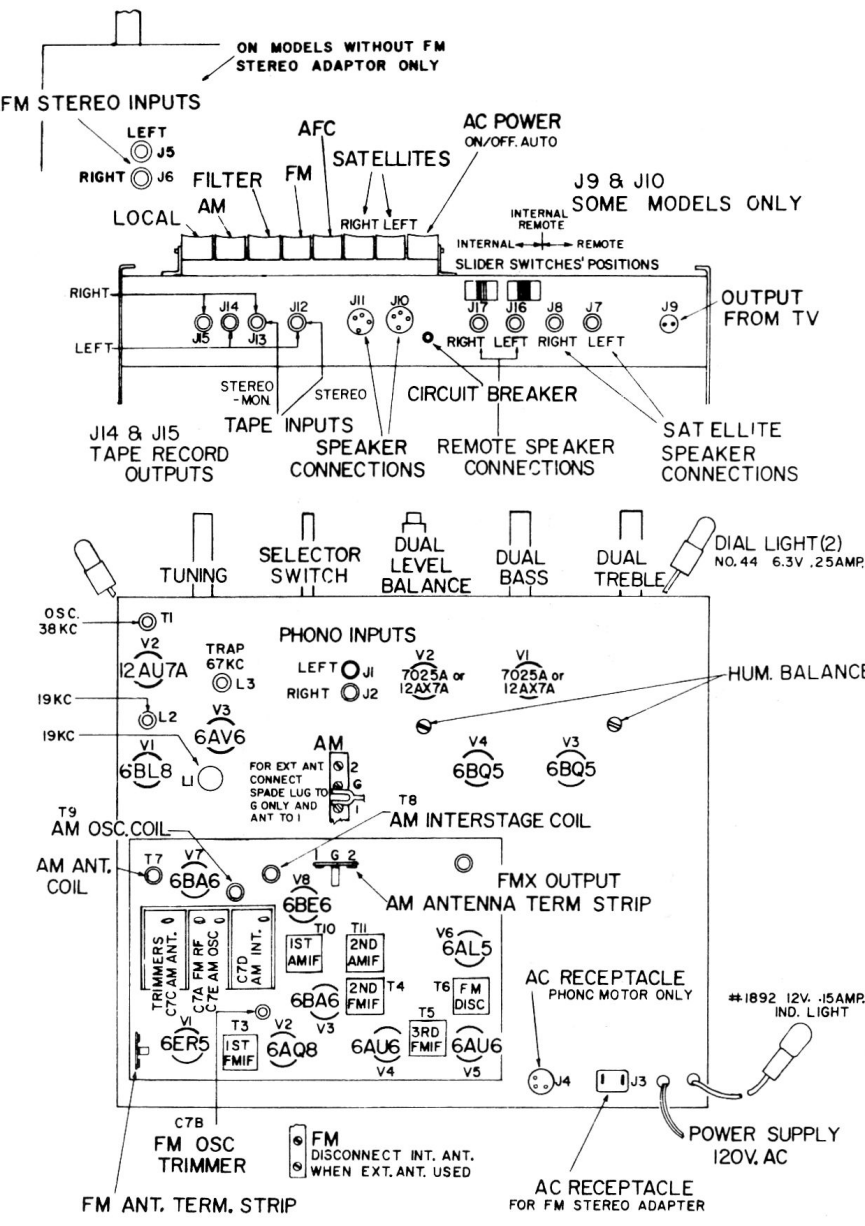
ON MODELS WITHOUT FM STEREO ADAPTOR ONLY

FM STEREO INPUTS

LEFT J5
RIGHT J6

AFC
AC POWER
ON/OFF. AUTO

FILTER
FM
SATELLITES
LOCAL
AM
RIGHT LEFT

J9 & J10
SOME MODELS ONLY

INTERNAL REMOTE
INTERNAL ← → REMOTE
SLIDER SWITCHES' POSITIONS

RIGHT
J14
J12
J11
J10
J17
J16
J8
J7
J9
OUTPUT FROM TV
LEFT
J15
J13
RIGHT LEFT
RIGHT LEFT

STEREO -MON.
STEREO
CIRCUIT BREAKER

TAPE INPUTS
J14 & J15 TAPE RECORD OUTPUTS
SPEAKER CONNECTIONS
REMOTE SPEAKER CONNECTIONS
SATELLITE SPEAKER CONNECTIONS

TUNING
SELECTOR SWITCH
DUAL LEVEL BALANCE
DUAL BASS
DUAL TREBLE
DIAL LIGHT(2)
NO. 44 6.3V .25AMP.

OSC. 38KC
T1
PHONO INPUTS
V2
12AU7A
TRAP 67KC
L3
LEFT J1
RIGHT J2
V2
7025A or 12AX7A
V1
7025A or 12AX7A
HUM. BALANCE

19KC
L2
V3
6AV6

19KC
V1
6BL8
L1
AM
FOR EXT ANT CONNECT SPADE LUG TO G ONLY AND ANT TO 1
2
G
1
V4
6BQ5
V3
6BQ5

T9
AM OSC.COIL
T8
AM INTERSTAGE COIL

AM ANT. COIL
T7
V7
6BA6
1 G 2
V8
6BE6
AM ANTENNA TERM STRIP
FMX OUTPUT

TRIMMERS C7C AM ANT.
C7A FM RF C7E AM OSC
C7D AM INT.
T10
1ST AMIF
T11
2ND AMIF
V6
6AL5
2ND FMIF T4
T6
FM DISC
6BA6
V3
AC RECEPTACLE
PHONC MOTOR ONLY
#1892 12V. .15AMP. IND. LIGHT

V1
6ER5
T3
1ST FMIF
V2
6AQ8
T5
3RD FMIF
6AU6
V4
6AU6
V5
J4
J3

C7B
FM OSC TRIMMER
FM
DISCONNECT INT. ANT. WHEN EXT. ANT. USED
POWER SUPPLY 120V. AC

FM ANT. TERM. STRIP
AC RECEPTACLE
FOR FM STEREO ADAPTER